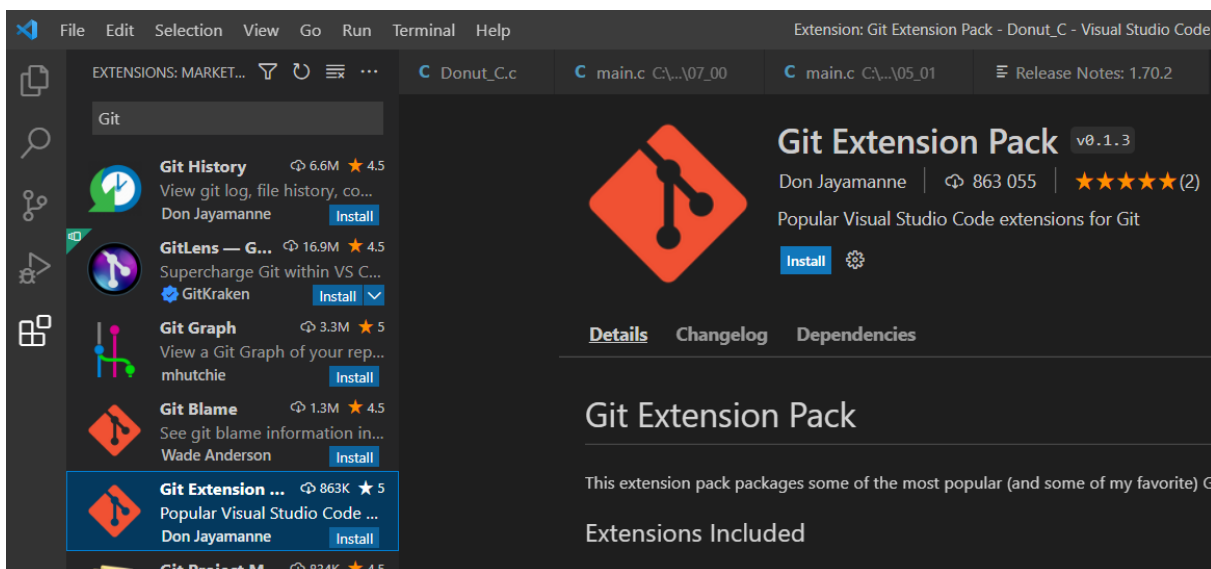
File Edit Selection View Go Run Terminal Help

Extension: Git Extension Pack - Donut_C - Visual Studio Code

EXTENSIONS: MARKET...

C Donut_C.c
C main.c C:\...\07_00
C main.c C:\...\05_01
Release Notes: 1.70.2

Git

Git History 6.6M ★ 4.5
View git log, file history, co...
Don Jayamanne Install

GitLens — G... 16.9M ★ 4.5
Supercharge Git within VS C...
GitKraken Install

Git Graph 3.3M ★ 5
View a Git Graph of your rep...
mhutchie Install

Git Blame 1.3M ★ 4.5
See git blame information in...
Wade Anderson Install

Git Extension ... 863K ★ 5
Popular Visual Studio Code ...
Don Jayamanne Install

Git Project M... 824K ★ 4.5

Git Extension Pack v0.1.3
Don Jayamanne | 863 055 | ★★★★★ (2)
Popular Visual Studio Code extensions for Git
Install

Details Changelog Dependencies

Git Extension Pack

This extension pack packages some of the most popular (and some of my favorite) G

Extensions Included